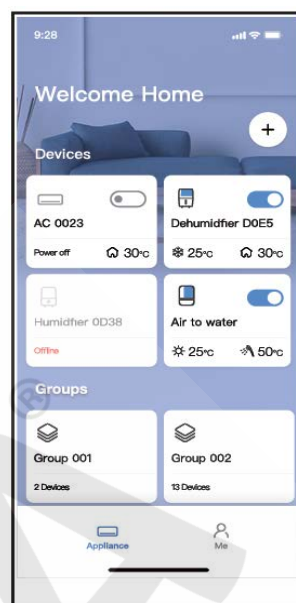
9:28

Welcome Home

+

Devices

AC 0023

Power off 30°C

Dehumidfier D0E5

25°C 30°C

Humidfier 0D38

Offline

Air to water

25°C 50°C

Groups

Group 001

2 Devices

Group 002

13 Devices

Appliance

Me